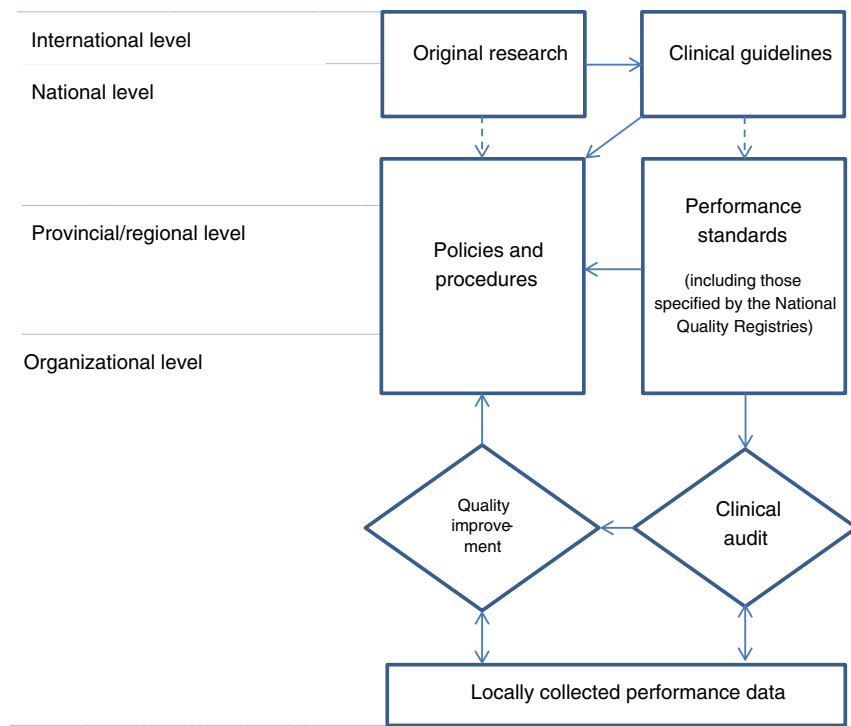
International level

National level

Provincial/regional level

Organizational level

Original research

Clinical guidelines

Policies and procedures

Performance standards

(including those specified by the National Quality Registries)

Quality improvement

Clinical audit

Locally collected performance data